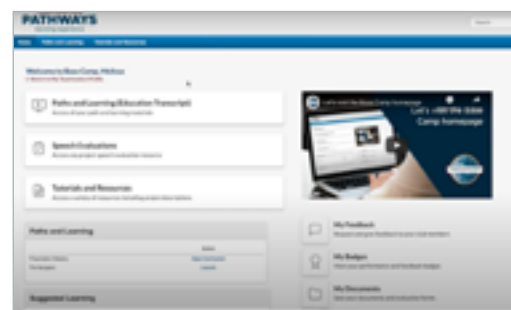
PATHWAYS

Search

Welcome to Base Camp, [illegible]

Paths and Learning (Education Transcript)

Speech Evaluations

Tutorials and Resources

Let's visit the Base Camp homepage

Paths and Learning

Suggested Learning

My Feedback

My Badges

My Documents